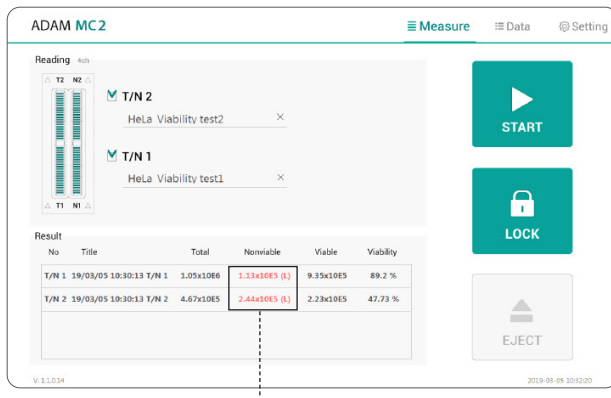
ADAM MC2

Measure
Data
Setting

Reading 4ch

T2 N2

T1 N1

T/N 2
HeLa Viability test2

T/N 1
HeLa Viability test1

START

LOCK

EJECT

Result

| No | Title | Total | Nonviable | Viable | Viability |
|---|---|---|---|---|---|
| T/N 1 | 19/03/05 10:30:13 T/N 1 | 1.05x10E6 | 1.13x10E5 (L) | 9.35x10E5 | 89.2 % |
| T/N 2 | 19/03/05 10:30:13 T/N 2 | 4.67x10E5 | 2.44x10E5 (L) | 2.23x10E5 | 47.73 % |

V. 1.1.0.14

2019-03-05 10:32:20